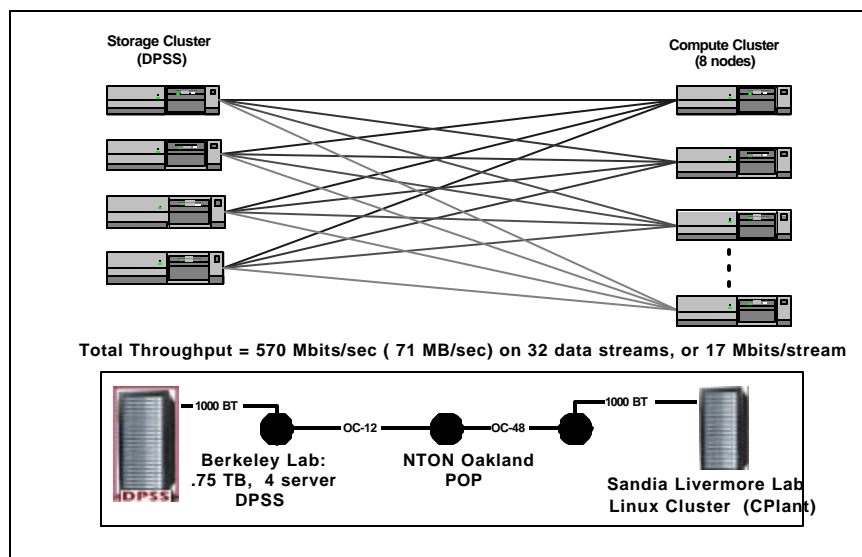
Storage Cluster (DPSS)

Compute Cluster (8 nodes)

Total Throughput = 570 Mbits/sec ( 71 MB/sec) on 32 data streams, or 17 Mbits/stream

DPSS

1000 BT

OC-12

OC-48

1000 BT

Berkeley Lab: .75 TB, 4 server DPSS

NTON Oakland POP

Sandia Livermore Lab Linux Cluster (CPlant)